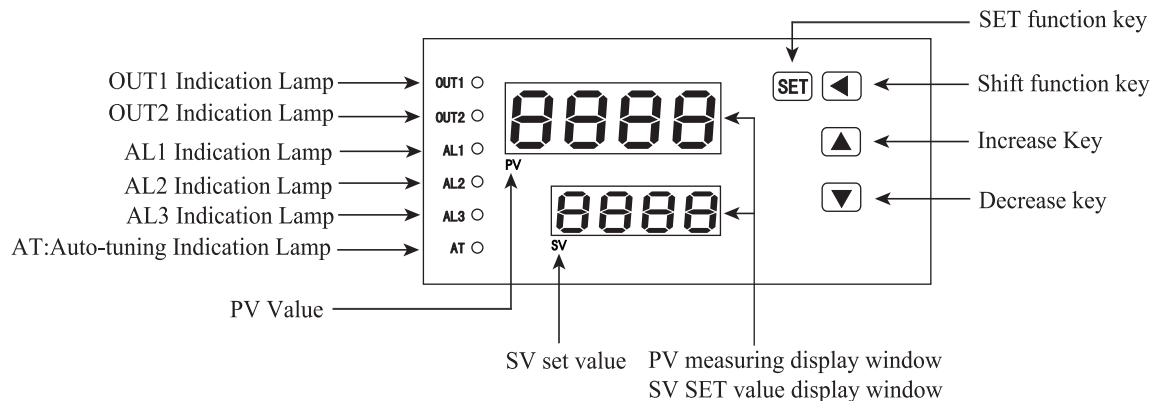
SET function key

OUT1 Indication Lamp
OUT2 Indication Lamp
AL1 Indication Lamp
AL2 Indication Lamp
AL3 Indication Lamp
AT:Auto-tuning Indication Lamp

OUT1
OUT2
AL1
AL2
AL3
AT

8888
PV
8888
SV

SET

Shift function key
Increase Key
Decrease key

PV Value

SV set value
PV measuring display window
SV SET value display window